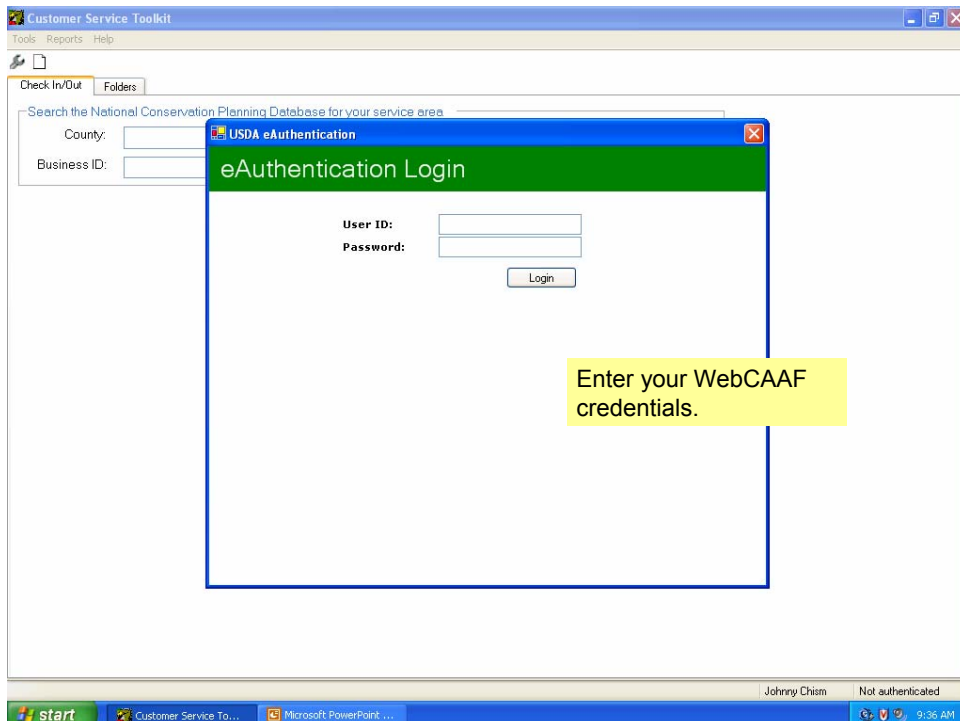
Customer Service Toolkit

Tools Reports Help

Check In/Out Folders

Search the National Conservation Planning Database for your service area

County:

Business ID:

USDA eAuthentication

eAuthentication Login

User ID:

Password:

Login

Enter your WebCAAF credentials.

Johnny Chism Not authenticated

start Customer Service To... Microsoft PowerPoint ... 9:36 AM